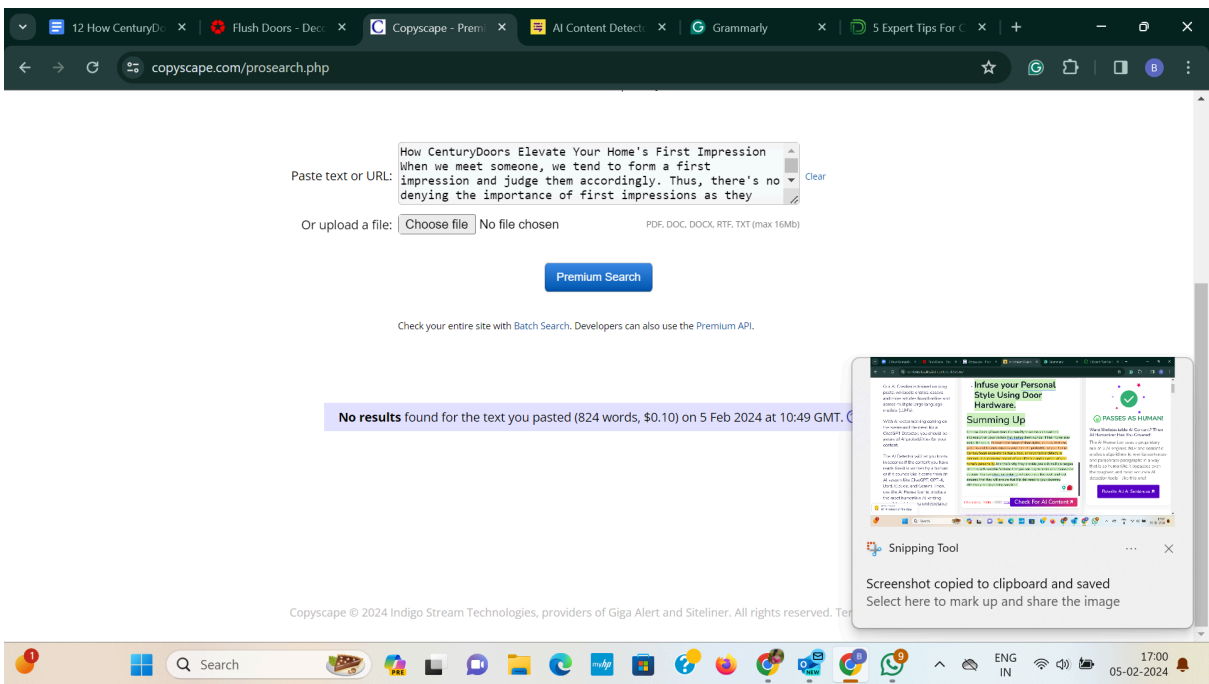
12 How CenturyDo ×
Flush Doors - Dec ×
Copyscape - Prem ×
AI Content Detect ×
Grammarly ×
5 Expert Tips For ×
copyscape.com/prosearch.php

Paste text or URL: How CenturyDoors Elevate Your Home's First Impression When we meet someone, we tend to form a first impression and judge them accordingly. Thus, there's no denying the importance of first impressions as they
Clear

Or upload a file: Choose file No file chosen PDF, DOC, DOCX, RTF, TXT (max 16Mb)

Premium Search

Check your entire site with Batch Search. Developers can also use the Premium API.

No results found for the text you pasted (824 words, $0.10) on 5 Feb 2024 at 10:49 GMT.

Infuse your Personal Style Using Door Hardware.
Summing Up
PASSES AS HUMAN!
Check For AI Content
Snipping Tool
Screenshot copied to clipboard and saved
Select here to mark up and share the image

Copyscape © 2024 Indigo Stream Technologies, providers of Giga Alert and Siteliner. All rights reserved. Te

Search
ENG IN
17:00
05-02-2024